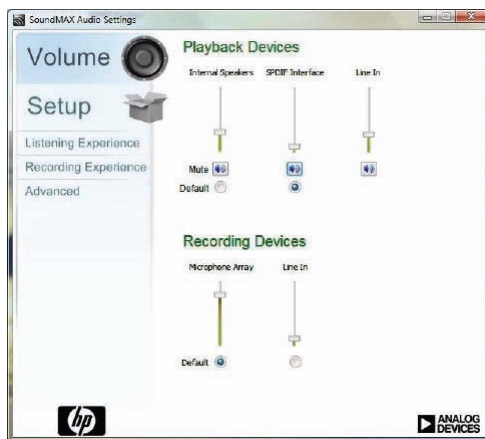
SoundMAX Audio Settings

Volume

Setup

Listening Experience

Recording Experience

Advanced

Playback Devices

Internal Speakers

SPDIF Interface

Line In

Mute

Default

Recording Devices

Microphone Array

Line In

Default

hp

ANALOG DEVICES